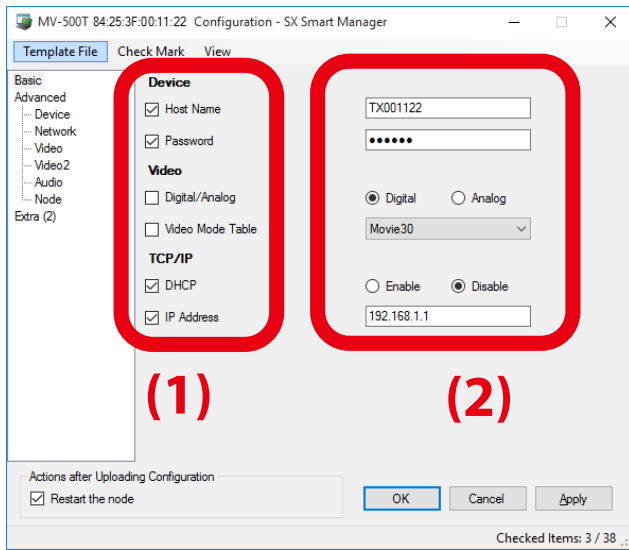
MV-500T 84:25:3F:00:11:22 Configuration - SX Smart Manager

Template File Check Mark View

Basic
Advanced
Device
Network
Video
Video2
Audio
Node
Extra (2)

Device
Host Name
Password
Video
Digital/Analog
Video Mode Table
TCP/IP
DHCP
IP Address

TX001122
••••••
Digital Analog
Movie30
Enable Disable
192.168.1.1

(1)

(2)

Actions after Uploading Configuration
Restart the node

OK Cancel Apply

Checked Items: 3 / 38